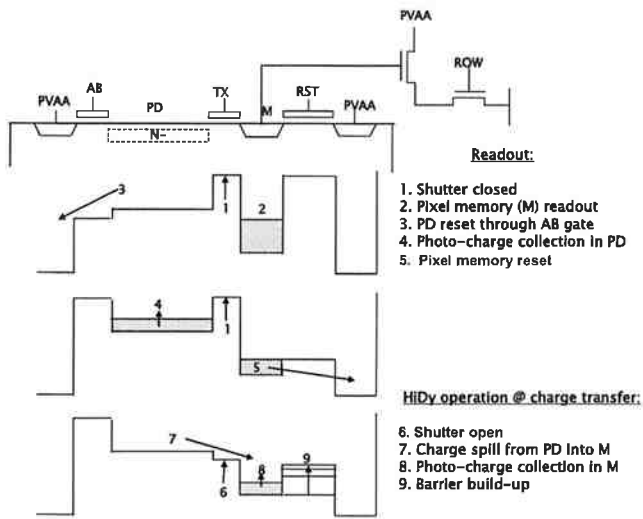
PVAA

ROW

PVAA

AB

PD

TX

M

RST

PVAA

N-

Readout:

3

1

2

1. Shutter closed
2. Pixel memory (M) readout
3. PD reset through AB gate
4. Photo-charge collection in PD
5. Pixel memory reset

4

1

5

HiDy operation @ charge transfer:

7

9

8

6

6. Shutter open
7. Charge spill from PD into M
8. Photo-charge collection in M
9. Barrier build-up